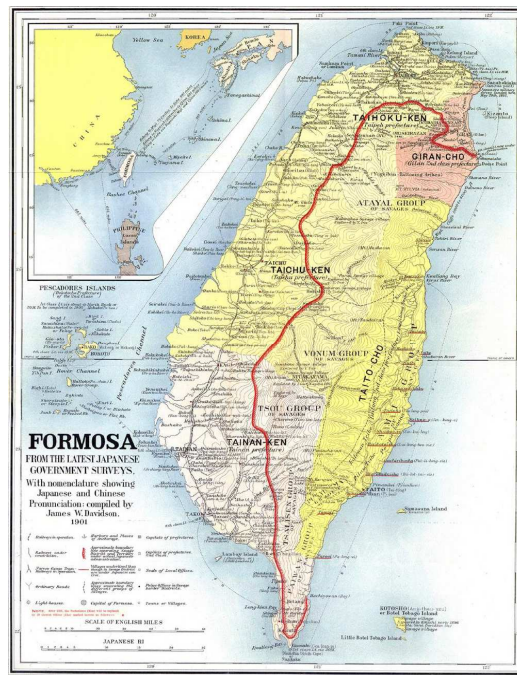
Yellow Sea
KOREA
CHINA
PHILIPPINE
PESCADORES ISLANDS
Pescadores Channel
TAIHOKU-KEN
GIRAN-CHO
ATAYAL GROUP OF SAVAGES
TAICHU-KEN
VONUM GROUP OF SAVAGES
TAITO CHO
TSOU GROUP OF SAVAGES
TAINAN-KEN
FORMOSA
FROM THE LATEST JAPANESE GOVERNMENT SURVEYS.
With nomenclature showing Japanese and Chinese Pronunciation: compiled by James W. Davidson. 1901
Samasana Island
Kotosho
Little Botel Tobago Island
SCALE OF ENGLISH MILES
JAPANESE RI
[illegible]